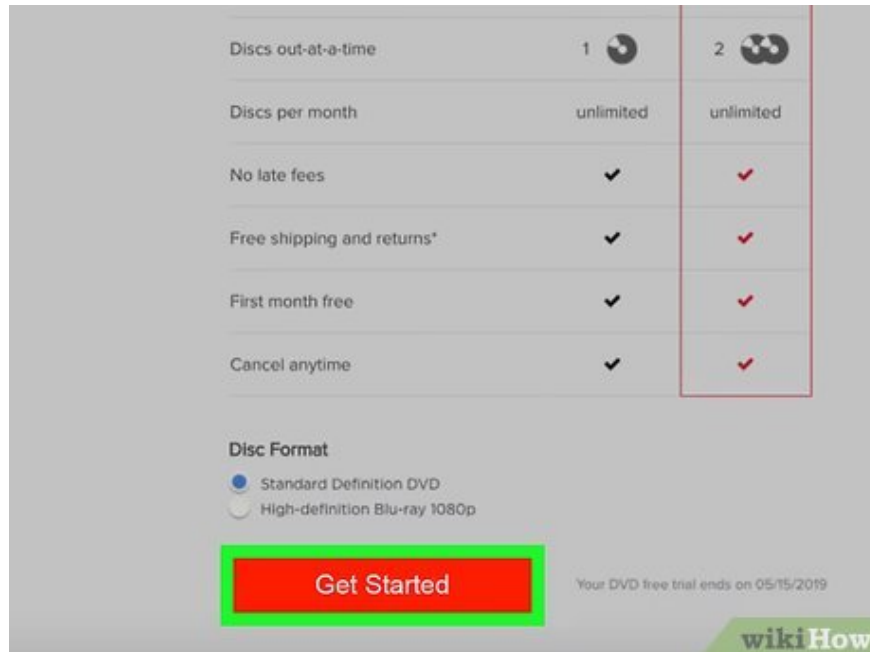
| | | |
|---|---|---|
| Discs out-at-a-time | 1 | 2 |
| Discs per month | unlimited | unlimited |
| No late fees | ✔ | ✔ |
| Free shipping and returns* | ✔ | ✔ |
| First month free | ✔ | ✔ |
| Cancel anytime | ✔ | ✔ |

Disc Format

Standard Definition DVD

High-definition Blu-ray 1080p

Get Started

Your DVD free trial ends on 05/15/2019

wikiHow